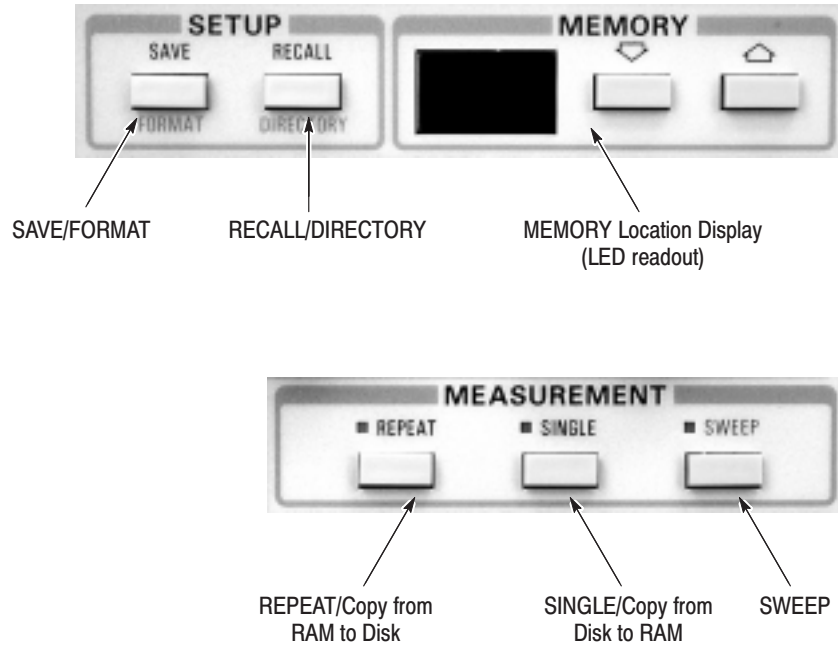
SETUP
SAVE
RECALL
FORMAT
DIRECTORY

MEMORY
▽
△

SAVE/FORMAT
RECALL/DIRECTORY
MEMORY Location Display (LED readout)

MEASUREMENT
■ REPEAT
■ SINGLE
■ SWEEP

REPEAT/Copy from RAM to Disk
SINGLE/Copy from Disk to RAM
SWEEP